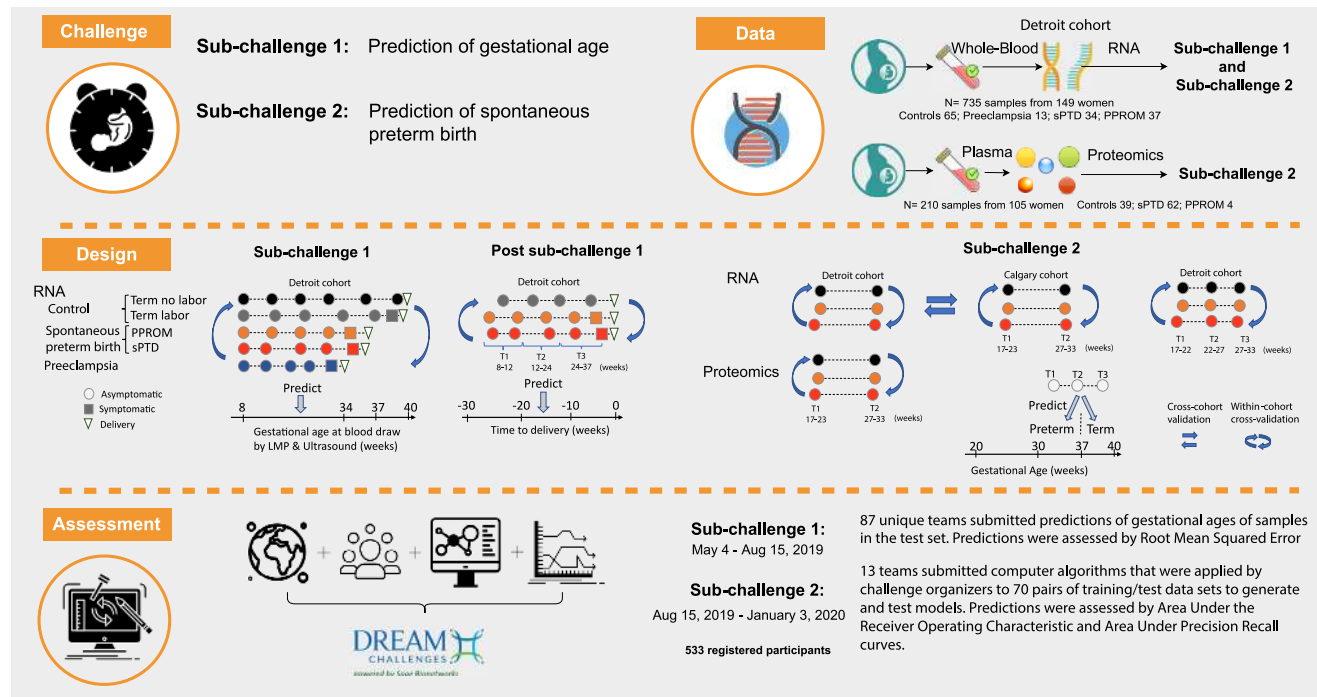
Challenge

Sub-challenge 1: Prediction of gestational age

Sub-challenge 2: Prediction of spontaneous preterm birth

Data

Detroit cohort

Whole-Blood RNA

Sub-challenge 1 and Sub-challenge 2

N= 735 samples from 149 women
Controls 65; Preeclampsia 13; sPTD 34; PPROM 37

Plasma Proteomics

Sub-challenge 2

N= 210 samples from 105 women Controls 39; sPTD 62; PPROM 4

Design

Sub-challenge 1

Detroit cohort

RNA
Control
Term no labor
Term labor
Spontaneous preterm birth
PPROM
sPTD
Preeclampsia

Asymptomatic
Symptomatic
Delivery

Predict

8 34 37 40

Gestational age at blood draw by LMP & Ultrasound (weeks)

Post sub-challenge 1

Detroit cohort

T1 8-12 T2 12-24 T3 24-37 (weeks)

Predict

-30 -20 -10 0

Time to delivery (weeks)

Sub-challenge 2

RNA

Detroit cohort

Calgary cohort

T1 17-23 T2 27-33 (weeks)

Detroit cohort

T1 17-22 T2 22-27 T3 27-33 (weeks)

Proteomics

T1 17-23 T2 27-33 (weeks)

T1 T2 T3

Predict

Preterm Term

20 30 37 40

Gestational Age (weeks)

Cross-cohort validation

Within-cohort cross-validation

Assessment

DREAM CHALLENGES

Sub-challenge 1:
May 4 - Aug 15, 2019

Sub-challenge 2:
Aug 15, 2019 - January 3, 2020

533 registered participants

87 unique teams submitted predictions of gestational ages of samples in the test set. Predictions were assessed by Root Mean Squared Error

13 teams submitted computer algorithms that were applied by challenge organizers to 70 pairs of training/test data sets to generate and test models. Predictions were assessed by Area Under the Receiver Operating Characteristic and Area Under Precision Recall curves.